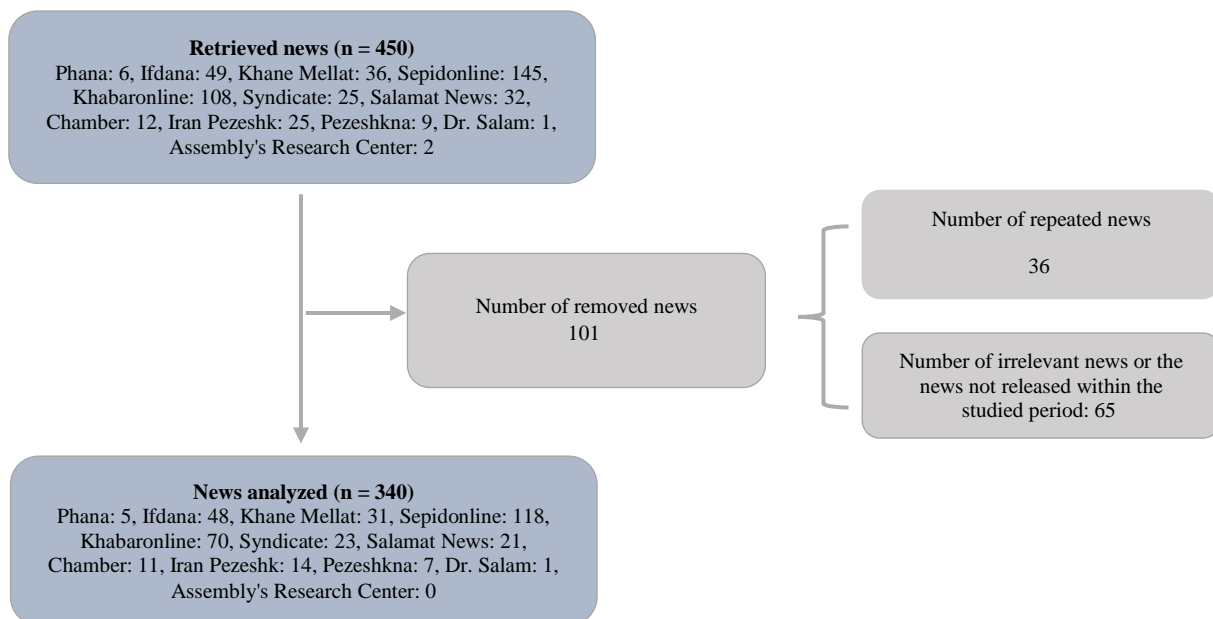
**Retrieved news (n = 450)**
Phana: 6, Ifdana: 49, Khane Mellat: 36, Sepidonline: 145, Khabaronline: 108, Syndicate: 25, Salamat News: 32, Chamber: 12, Iran Pezeshk: 25, Pezeshkna: 9, Dr. Salam: 1, Assembly's Research Center: 2

Number of removed news
101

Number of repeated news

36

Number of irrelevant news or the news not released within the studied period: 65

**News analyzed (n = 340)**
Phana: 5, Ifdana: 48, Khane Mellat: 31, Sepidonline: 118, Khabaronline: 70, Syndicate: 23, Salamat News: 21, Chamber: 11, Iran Pezeshk: 14, Pezeshkna: 7, Dr. Salam: 1, Assembly's Research Center: 0